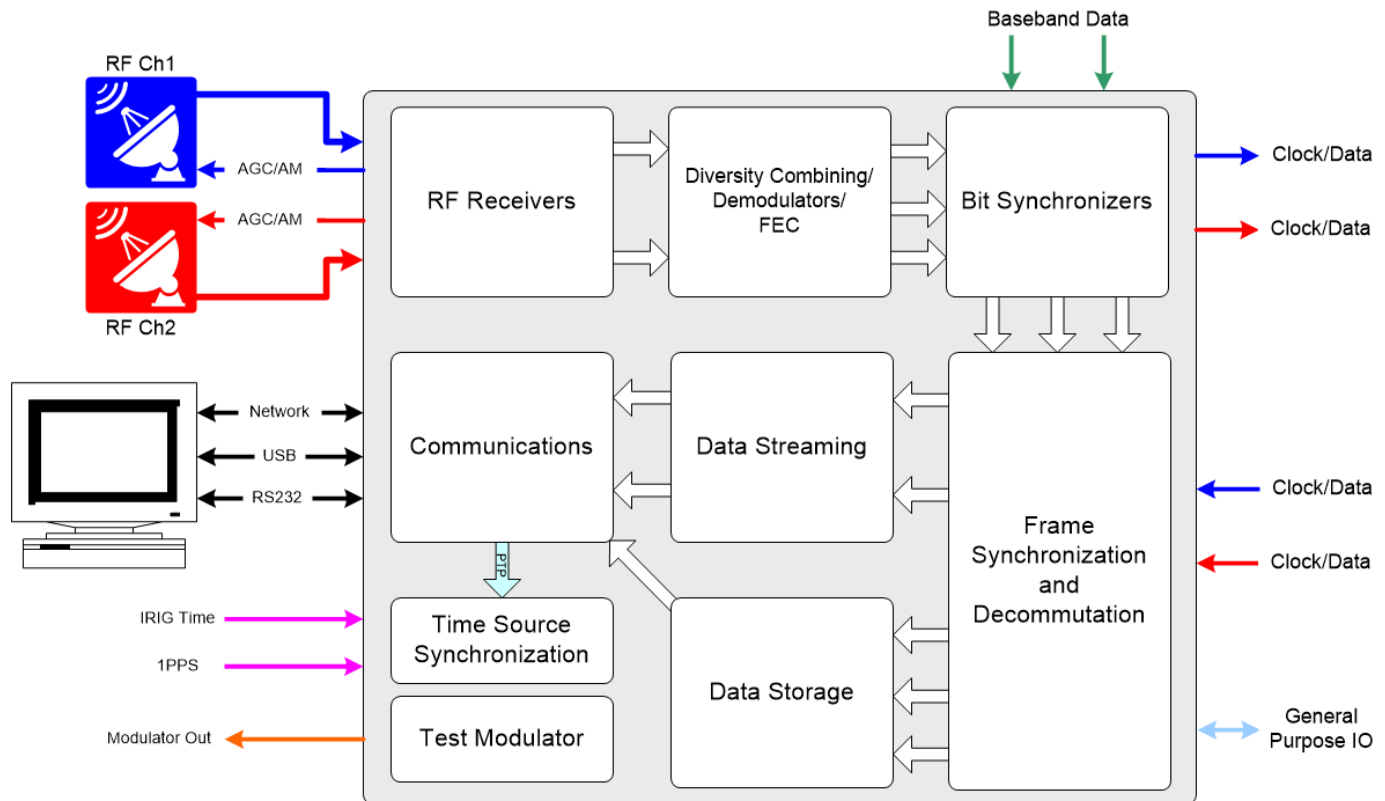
Baseband Data

RF Ch1

AGC/AM

AGC/AM

RF Ch2

RF Receivers

Diversity Combining/ Demodulators/ FEC

Bit Synchronizers

Clock/Data

Clock/Data

Network

USB

RS232

Communications

Data Streaming

Frame Synchronization and Decommutation

Clock/Data

Clock/Data

PTP

IRIG Time

1PPS

Time Source Synchronization

Data Storage

Modulator Out

Test Modulator

General Purpose IO